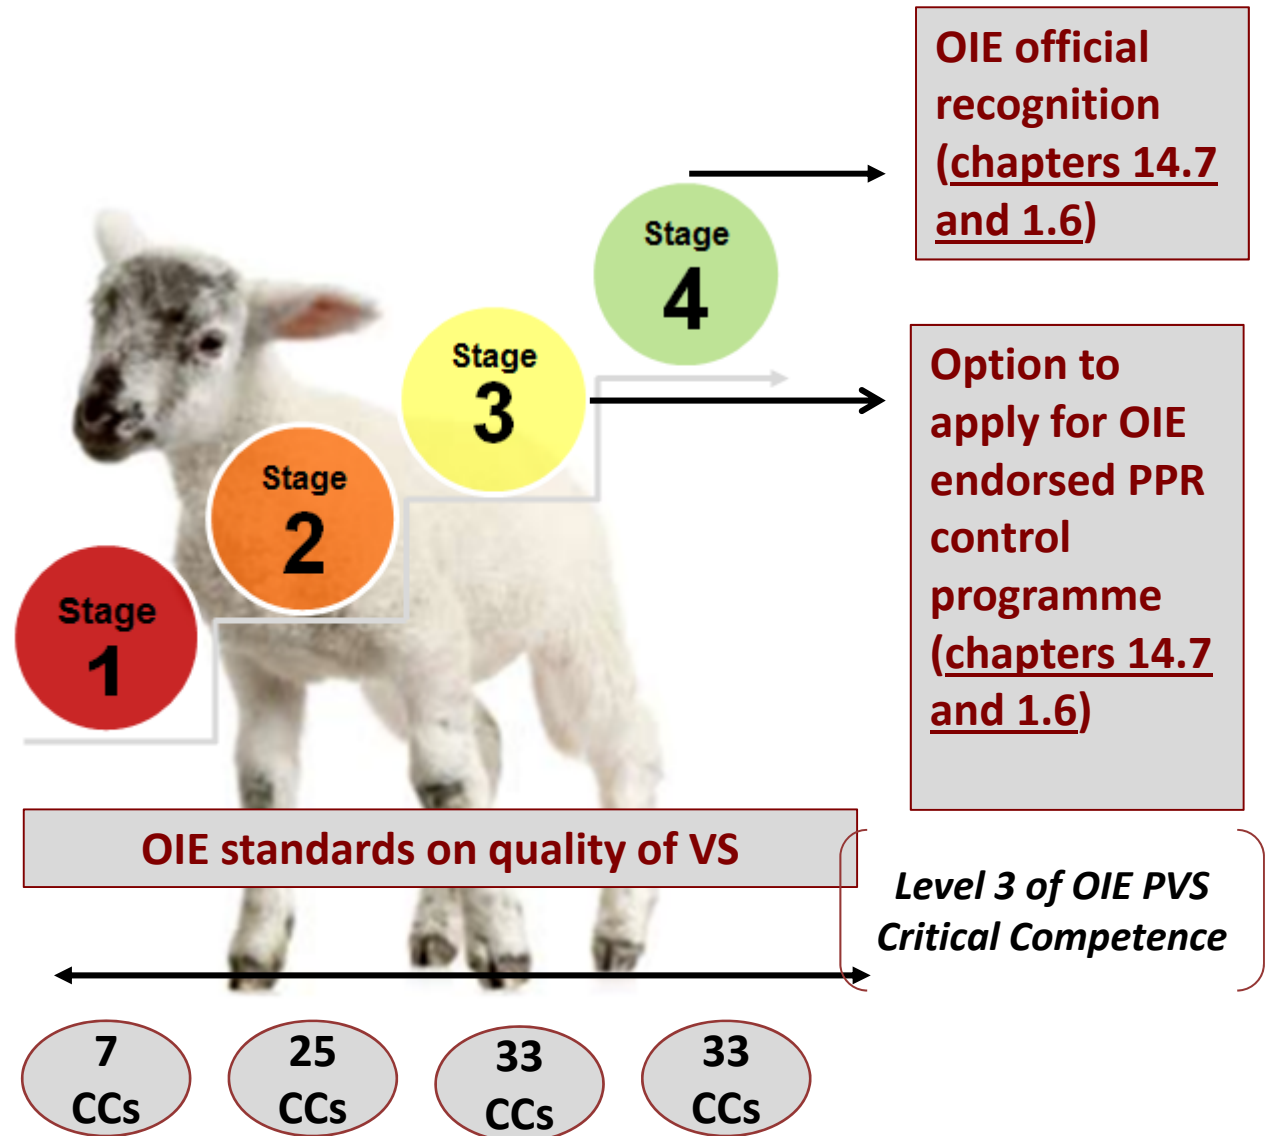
OIE official recognition (chapters 14.7 and 1.6)

Stage 4

Stage 3

Option to apply for OIE endorsed PPR control programme (chapters 14.7 and 1.6)

Stage 2

Stage 1

OIE standards on quality of VS

Level 3 of OIE PVS Critical Competence

7 CCs

25 CCs

33 CCs

33 CCs